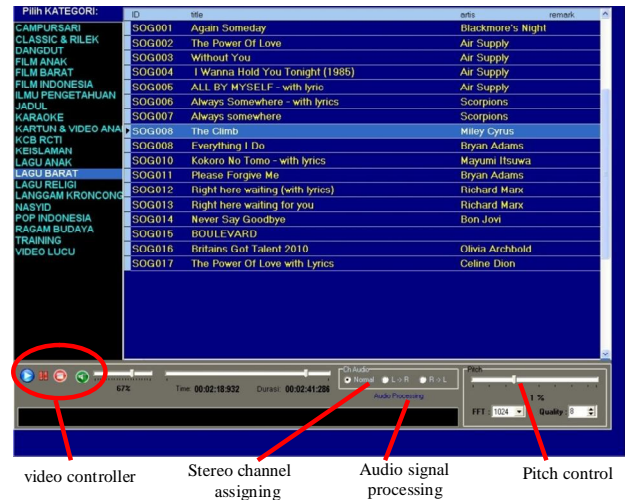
Pilih KATEGORI:

CAMPURSARI
CLASSIC & RILEK
DANGDUT
FILM ANAK
FILM BARAT
FILM INDONESIA
ILMU PENGETAHUAN
JADUL
KARAOKE
KARTUN & VIDEO ANA
KCB RCTI
KEISLAMAN
LAGU ANAK
LAGU BARAT
LAGU RELIGI
LANGGAM KRONCONG
NASYID
POP INDONESIA
RAGAM BUDAYA
TRAINING
VIDEO LUCU

| ID | title | artis | remark |
|---|---|---|---|
| SOG001 | Again Someday | Blackmore's Night | |
| SOG002 | The Power Of Love | Air Supply | |
| SOG003 | Without You | Air Supply | |
| SOG004 | I Wanna Hold You Tonight (1985) | Air Supply | |
| SOG006 | ALL BY MYSELF - with lyric | Air Supply | |
| SOG006 | Always Somewhere - with lyrics | Scorpions | |
| SOG007 | Always somewhere | Scorpions | |
| SOG008 | The Climb | Miley Cyrus | |
| SOG008 | Everything I Do | Bryan Adams | |
| SOG010 | Kokoro No Tomo - with lyrics | Mayumi Itsuwa | |
| SOG011 | Please Forgive Me | Bryan Adams | |
| SOG012 | Right here waiting (with lyrics) | Richard Marx | |
| SOG013 | Right here waiting for you | Richard Marx | |
| SOG014 | Never Say Goodbye | Bon Jovi | |
| SOG015 | BOULEVARD | | |
| SOG016 | Britains Got Talent 2010 | Olivia Archbold | |
| SOG017 | The Power Of Love with Lyrics | Celine Dion | |

67%
Time: 00:02:18:932 Durasi: 00:02:41:286
Ch Audio
Normal L→R R→L
Audio Processing
Pitch
1 %
FFT: 1024 Quality: 8

video controller
Stereo channel assigning
Audio signal processing
Pitch control